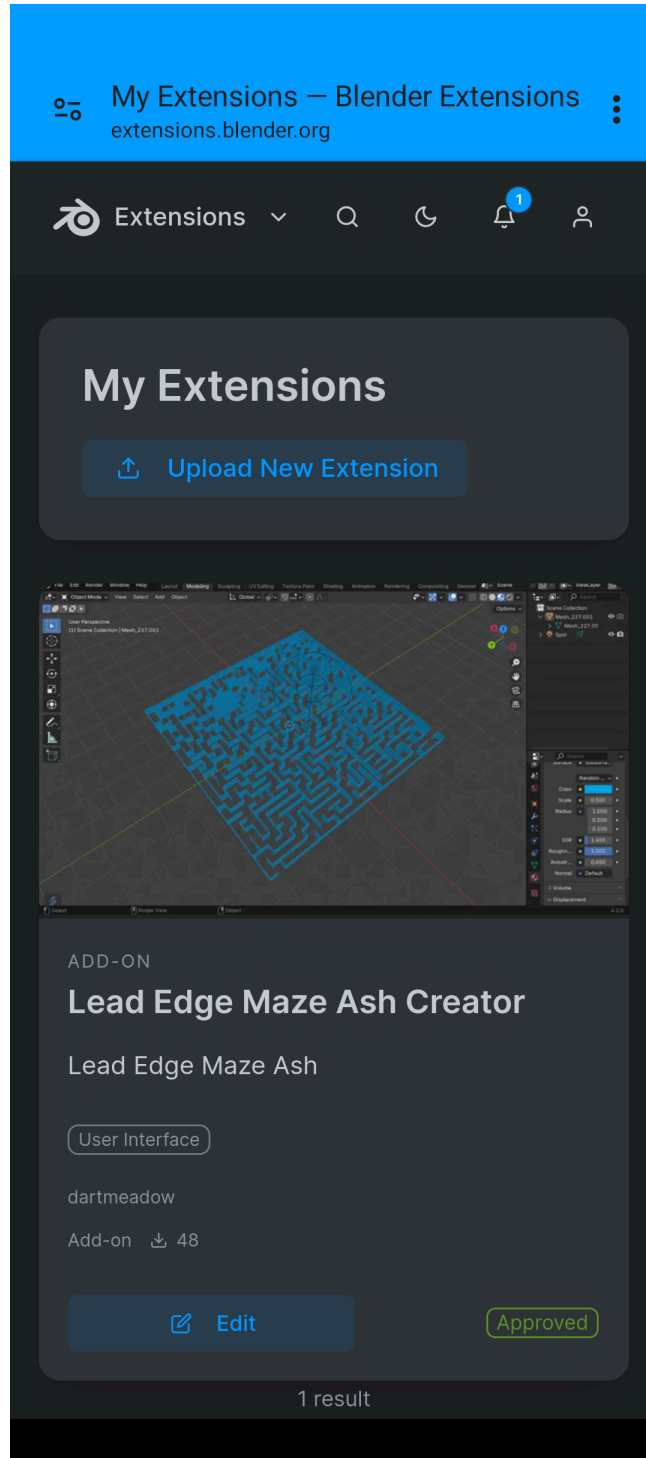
My Extensions — Blender Extensions
extensions.blender.org

Extensions

1

My Extensions

Upload New Extension

ADD-ON

Lead Edge Maze Ash Creator

Lead Edge Maze Ash

User Interface

dartmeadow

Add-on 48

Edit

Approved

1 result